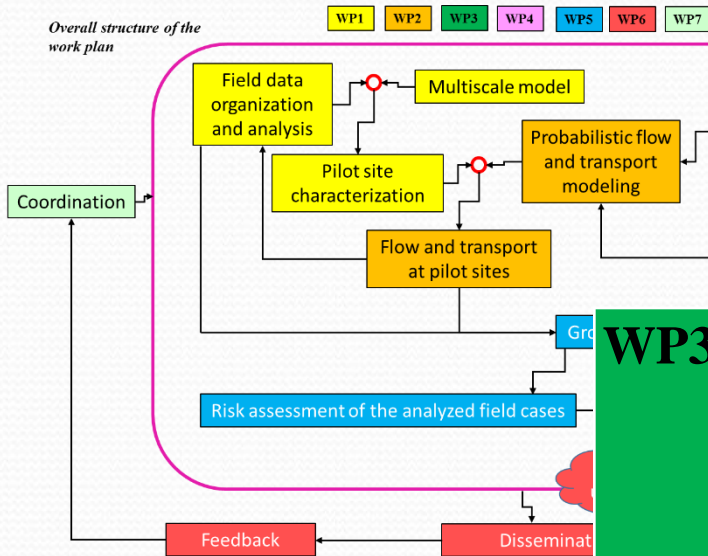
Overall structure of the work plan

WP1 WP2 WP3 WP4 WP5 WP6 WP7

Field data organization and analysis

Multiscale model

Pilot site characterization

Probabilistic flow and transport modeling

Coordination

Flow and transport at pilot sites

Gro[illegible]

WP3

Risk assessment of the analyzed field cases

Feedback

Disseminat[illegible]